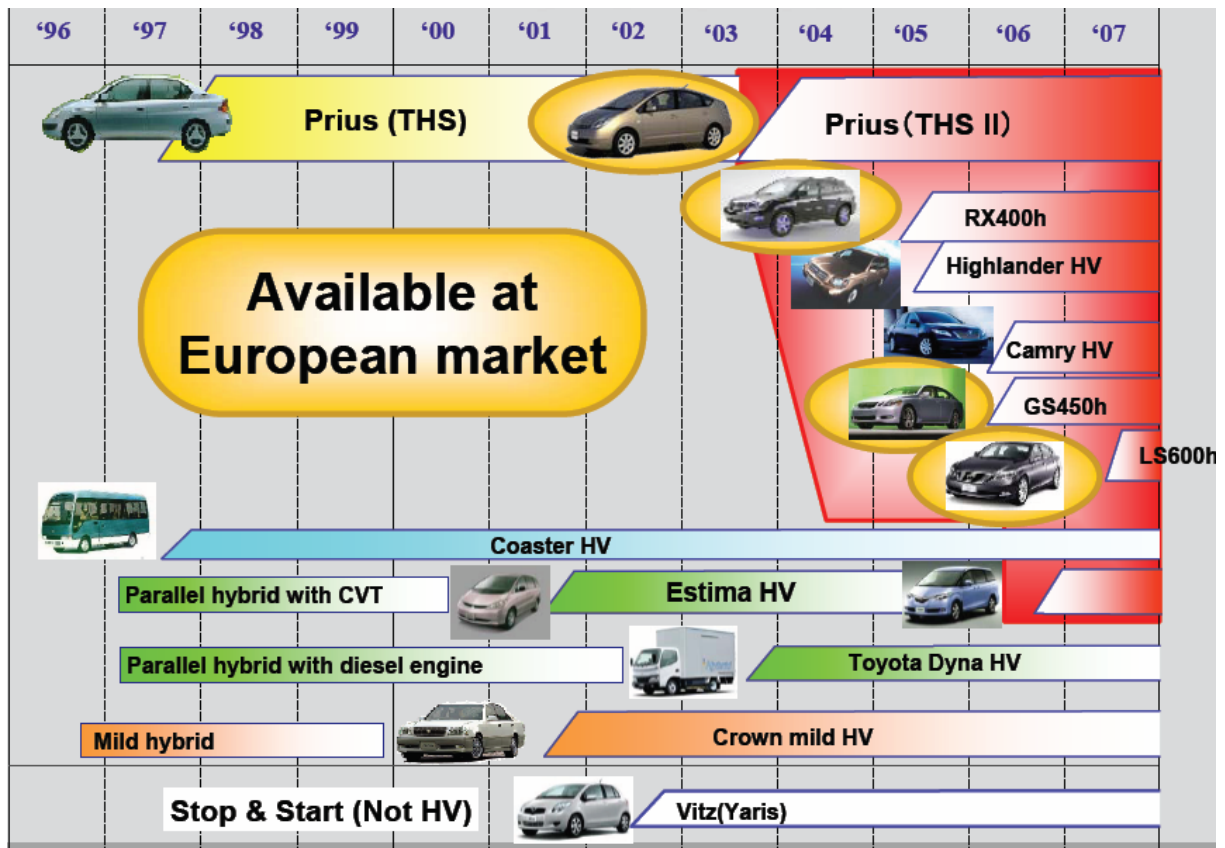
‘96 ‘97 ‘98 ‘99 ‘00 ‘01 ‘02 ‘03 ‘04 ‘05 ‘06 ‘07

Prius (THS)

Prius（THS II）

RX400h

Highlander HV

Available at European market

Camry HV

GS450h

LS600h

Coaster HV

Parallel hybrid with CVT

Estima HV

Parallel hybrid with diesel engine

Toyota Dyna HV

Mild hybrid

Crown mild HV

Stop & Start (Not HV)

Vitz(Yaris)